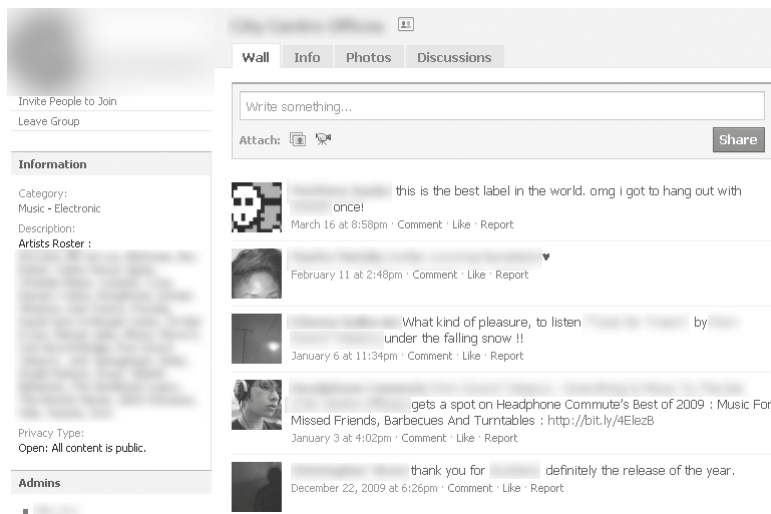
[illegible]

Wall Info Photos Discussions

Invite People to Join
Leave Group

Write something...

Attach:

Share

Information

Category:
Music - Electronic

Description:
Artists Roster :
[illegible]

Privacy Type:
Open: All content is public.

Admins

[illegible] this is the best label in the world. omg i got to hang out with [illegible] once!
March 16 at 8:58pm · Comment · Like · Report

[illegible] ♥
February 11 at 2:48pm · Comment · Like · Report

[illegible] What kind of pleasure, to listen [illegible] by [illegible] under the falling snow !!
January 6 at 11:34pm · Comment · Like · Report

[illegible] gets a spot on Headphone Commute's Best of 2009 : Music For Missed Friends, Barbecues And Turntables : http://bit.ly/4ElezB
January 3 at 4:02pm · Comment · Like · Report

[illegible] thank you for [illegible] definitely the release of the year.
December 22, 2009 at 6:26pm · Comment · Like · Report